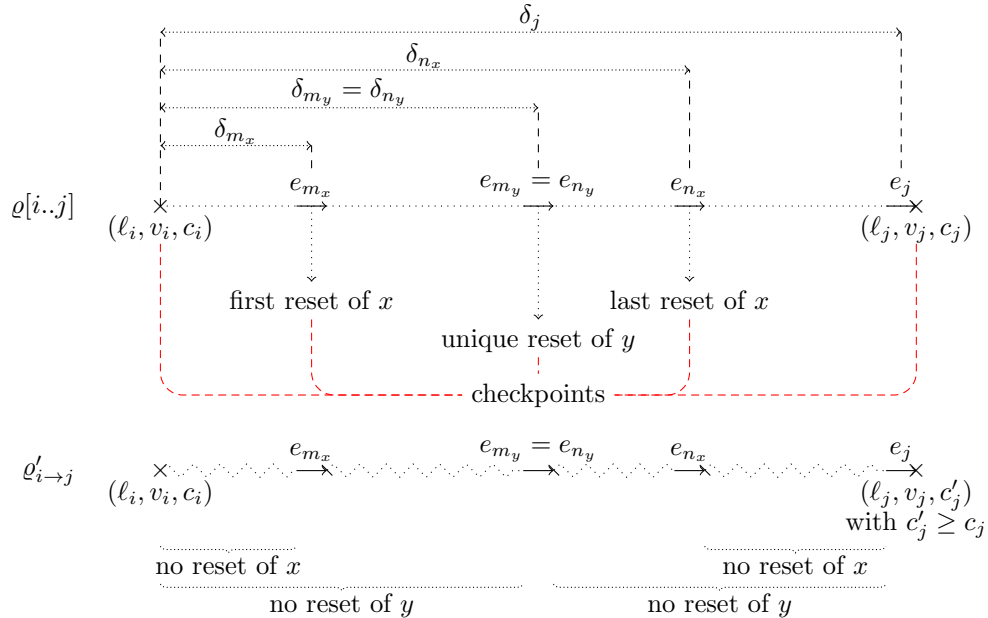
$\delta_j$

$\delta_{n_x}$

$\delta_{m_y} = \delta_{n_y}$

$\delta_{m_x}$

$\varrho[i..j]$

$e_{m_x}$ $e_{m_y} = e_{n_y}$ $e_{n_x}$ $e_j$

$(\ell_i, v_i, c_i)$ $(\ell_j, v_j, c_j)$

first reset of $x$

last reset of $x$

unique reset of $y$

checkpoints

$\varrho'_{i\to j}$

$e_{m_x}$ $e_{m_y} = e_{n_y}$ $e_{n_x}$ $e_j$

$(\ell_i, v_i, c_i)$ $(\ell_j, v_j, c'_j)$ with $c'_j \geq c_j$

no reset of $x$

no reset of $x$

no reset of $y$

no reset of $y$